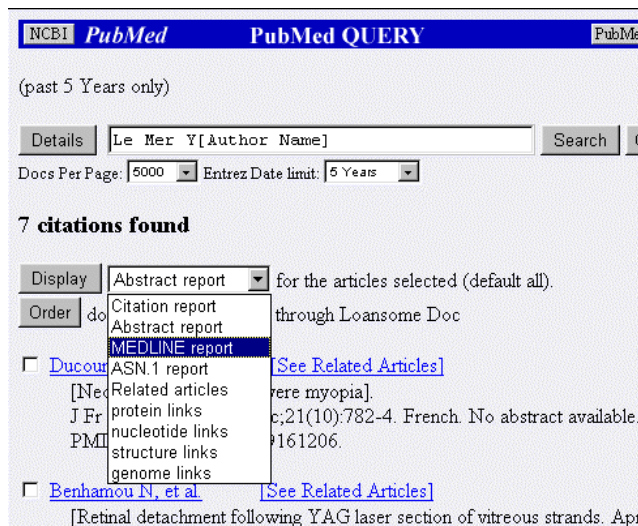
NCBI PubMed PubMed QUERY PubMe

(past 5 Years only)

Details Le Mer Y[Author Name] Search

Docs Per Page: 5000 Entrez Date limit: 5 Years

7 citations found

Display Abstract report for the articles selected (default all).

Order do through Loansome Doc

Citation report
Abstract report
MEDLINE report
ASN.1 report
Related articles
protein links
nucleotide links
structure links
genome links

☐ Ducour [See Related Articles]
[Neo vere myopia].
J Fr c;21(10):782-4. French. No abstract available.
PMI 9161206.

☐ Benhamou N, et al. [See Related Articles]
[Retinal detachment following YAG laser section of vitreous strands. Apr